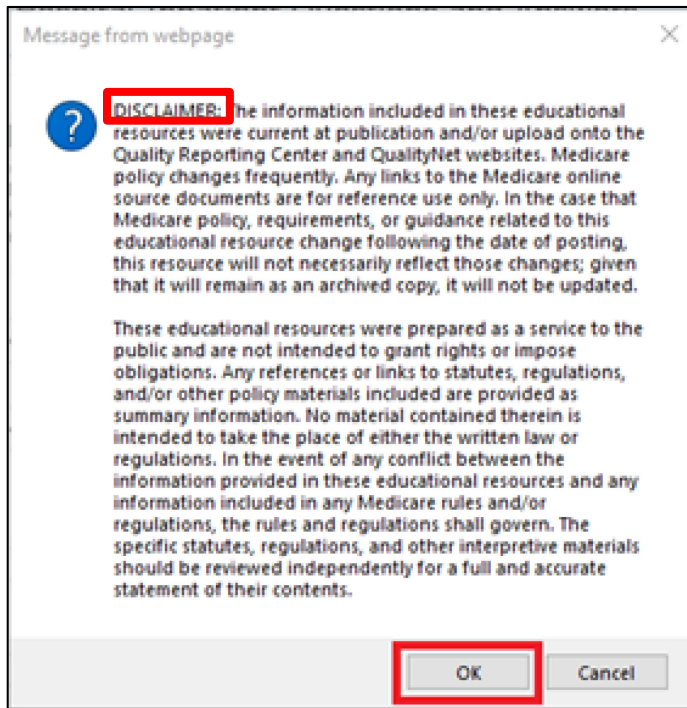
Message from webpage

DISCLAIMER: The information included in these educational resources were current at publication and/or upload onto the Quality Reporting Center and QualityNet websites. Medicare policy changes frequently. Any links to the Medicare online source documents are for reference use only. In the case that Medicare policy, requirements, or guidance related to this educational resource change following the date of posting, this resource will not necessarily reflect those changes; given that it will remain as an archived copy, it will not be updated.

These educational resources were prepared as a service to the public and are not intended to grant rights or impose obligations. Any references or links to statutes, regulations, and/or other policy materials included are provided as summary information. No material contained therein is intended to take the place of either the written law or regulations. In the event of any conflict between the information provided in these educational resources and any information included in any Medicare rules and/or regulations, the rules and regulations shall govern. The specific statutes, regulations, and other interpretive materials should be reviewed independently for a full and accurate statement of their contents.

OK

Cancel